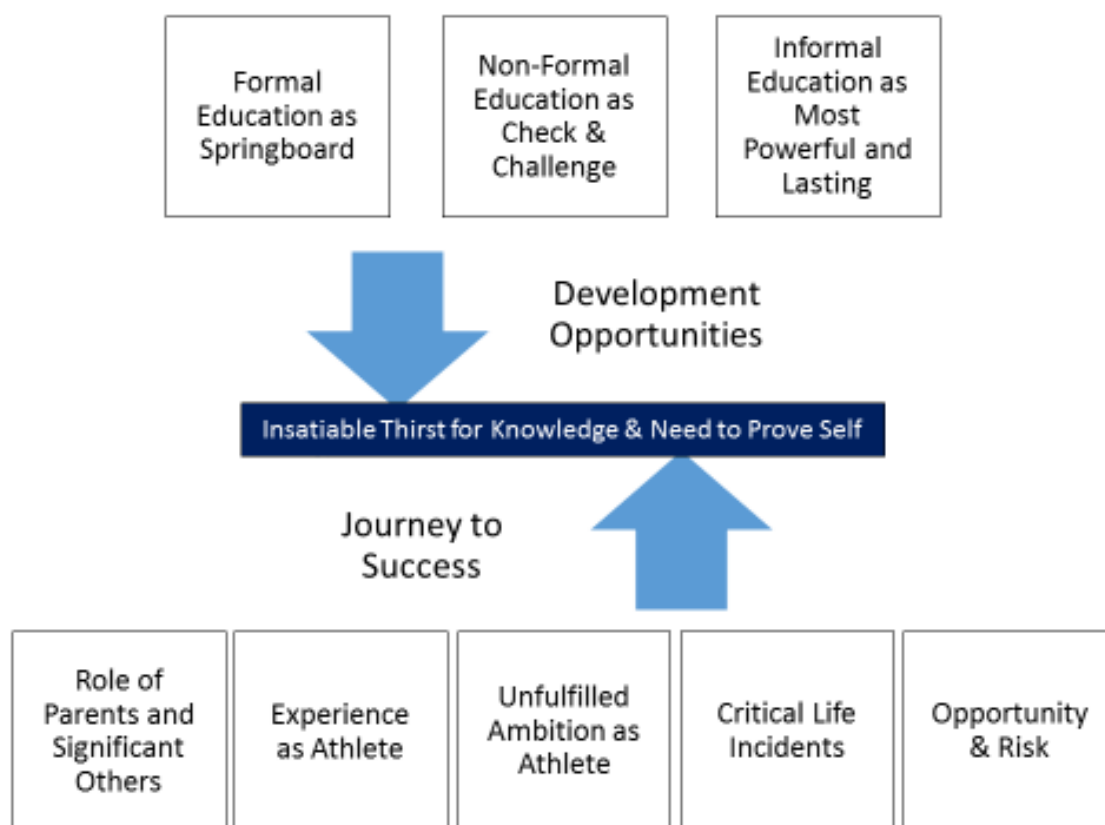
Formal Education as Springboard

Non-Formal Education as Check & Challenge

Informal Education as Most Powerful and Lasting

Development Opportunities

Insatiable Thirst for Knowledge & Need to Prove Self

Journey to Success

Role of Parents and Significant Others

Experience as Athlete

Unfulfilled Ambition as Athlete

Critical Life Incidents

Opportunity & Risk